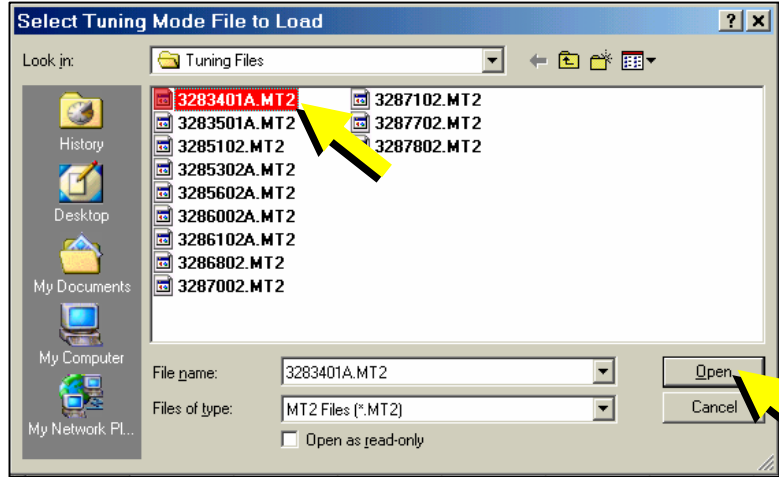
Select Tuning Mode File to Load

?
X

Look in: Tuning Files

History
Desktop
My Documents
My Computer
My Network Pl...

3283401A.MT2
3283501A.MT2
3285102.MT2
3285302A.MT2
3285602A.MT2
3286002A.MT2
3286102A.MT2
3286802.MT2
3287002.MT2
3287102.MT2
3287702.MT2
3287802.MT2

File name: 3283401A.MT2
Files of type: MT2 Files (*.MT2)
Open as read-only

Open
Cancel